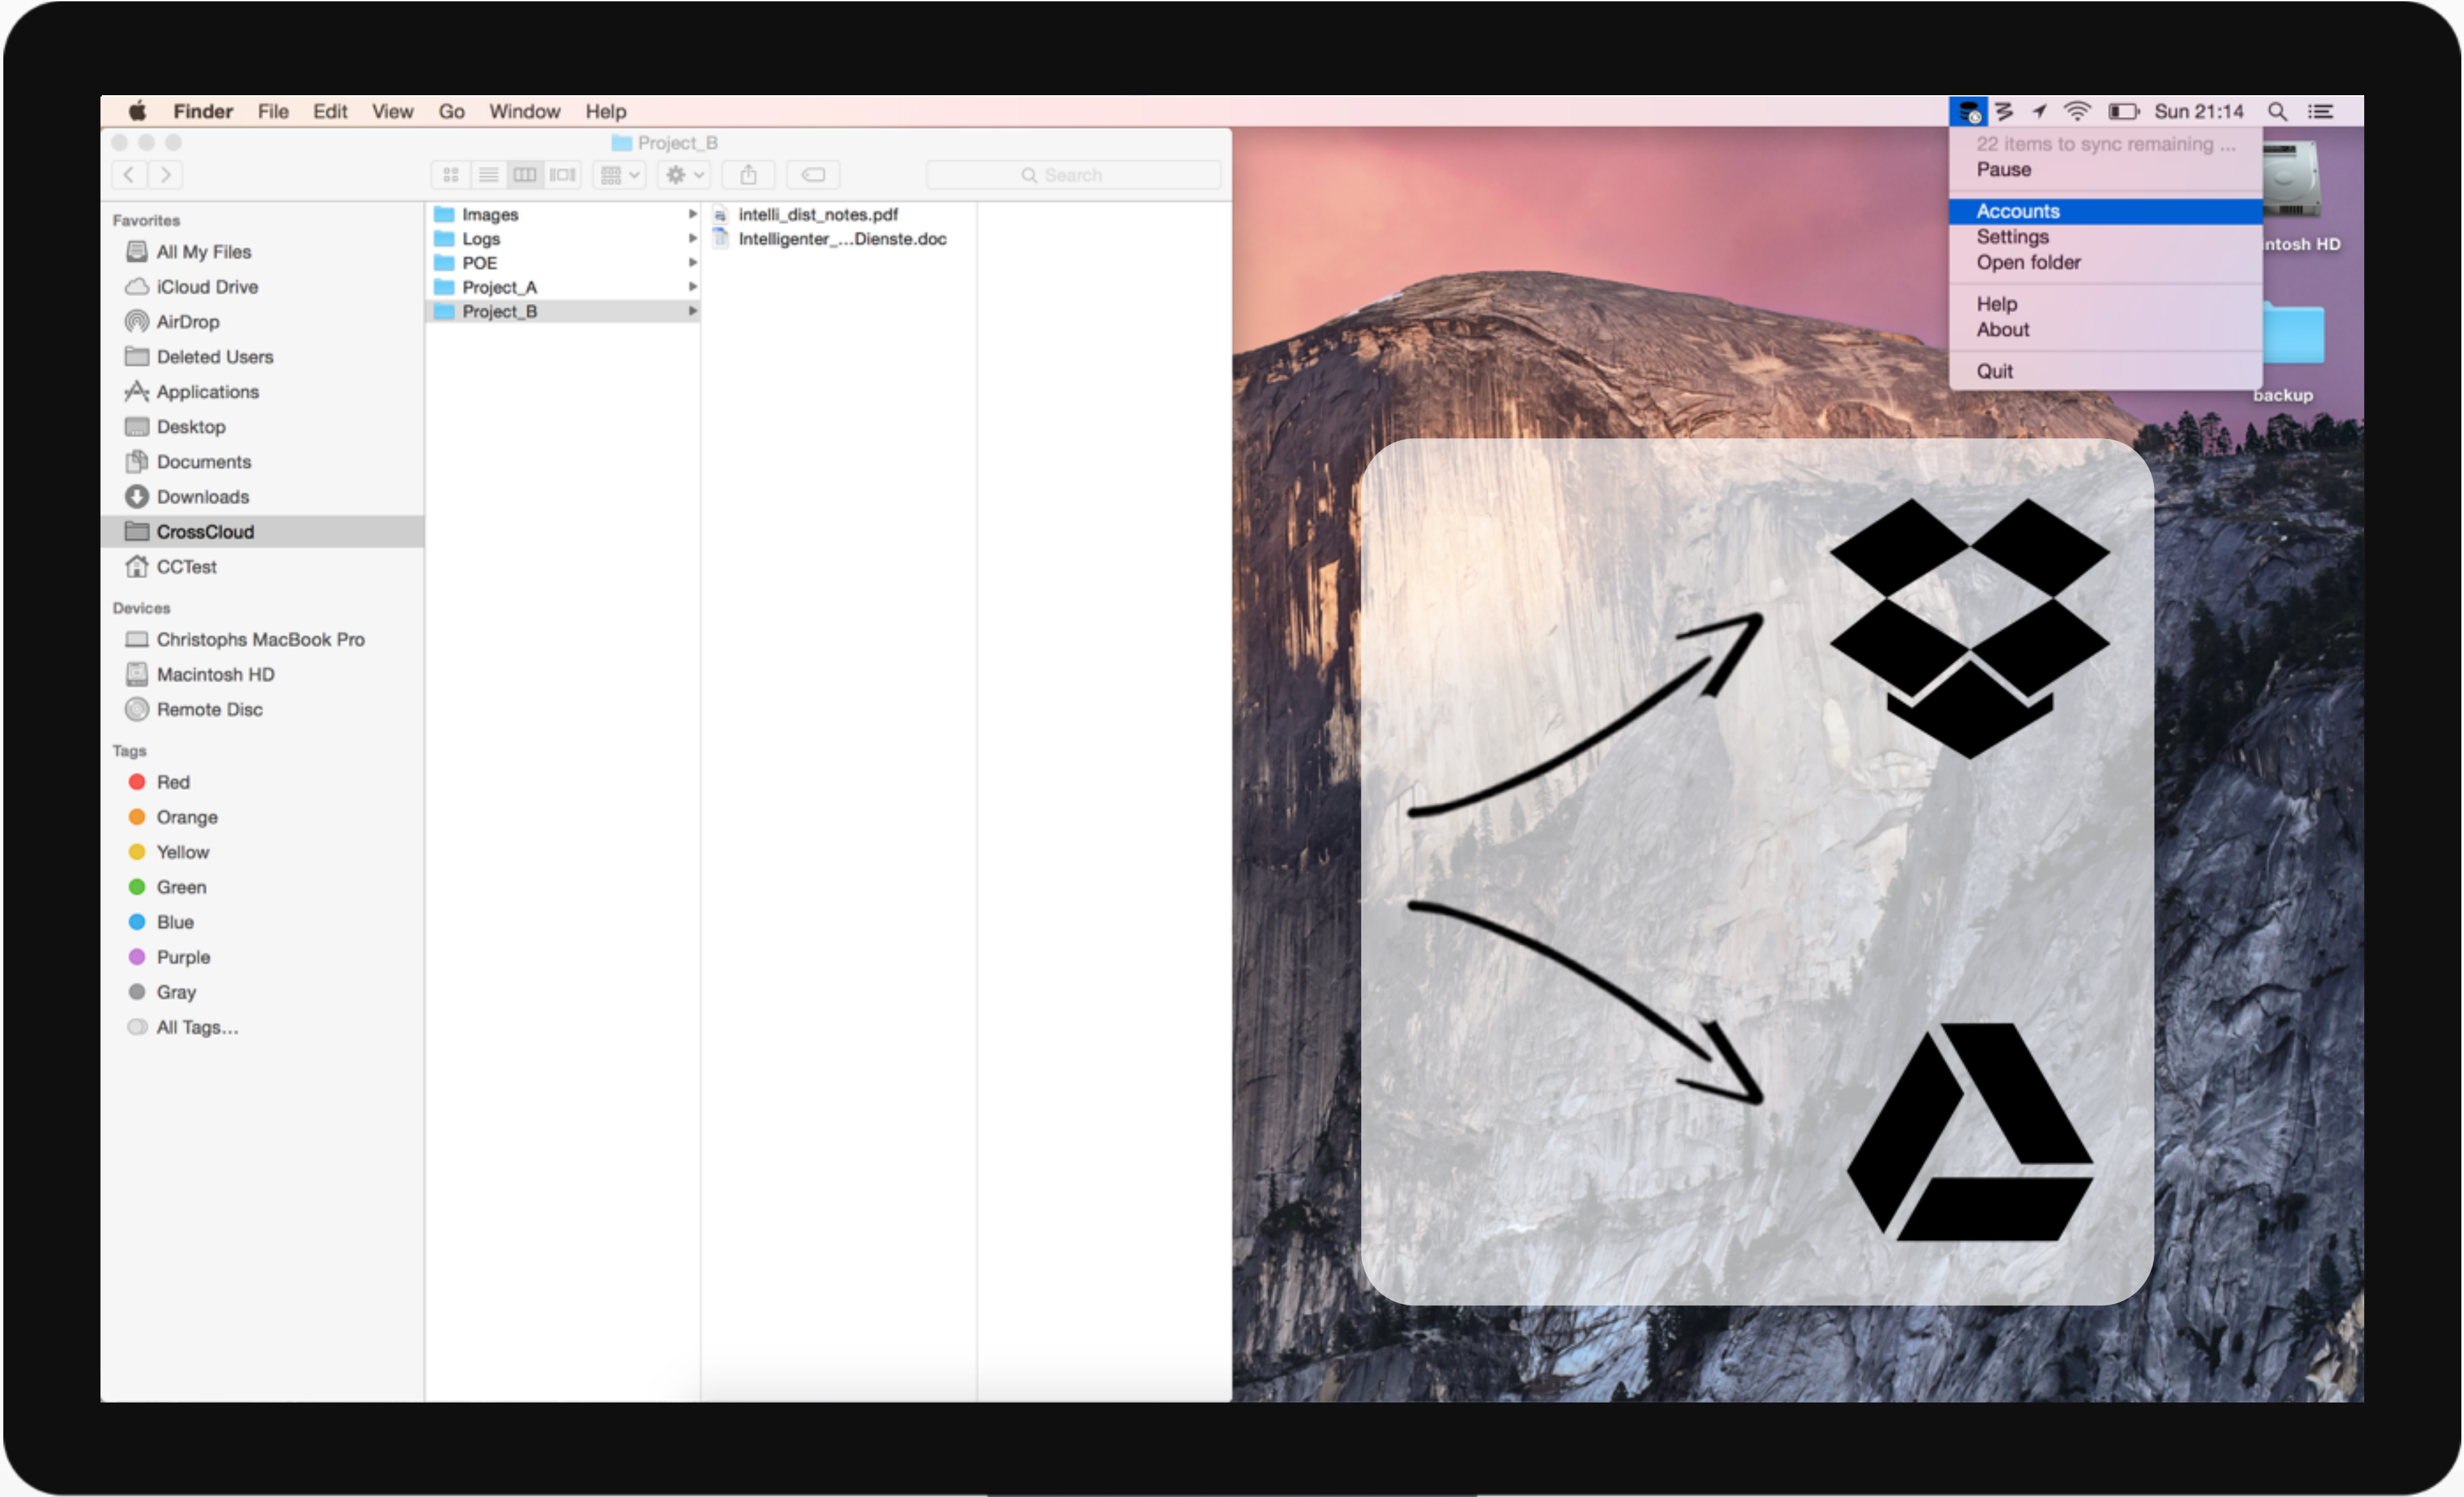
Finder File Edit View Go Window Help

Sun 21:14

22 items to sync remaining ...
Pause
Accounts
Settings
Open folder
Help
About
Quit

ntosh HD
backup

Project_B

Search

Favorites
All My Files
iCloud Drive
AirDrop
Deleted Users
Applications
Desktop
Documents
Downloads
CrossCloud
CCTest
Devices
Christophs MacBook Pro
Macintosh HD
Remote Disc
Tags
Red
Orange
Yellow
Green
Blue
Purple
Gray
All Tags...

Images
Logs
POE
Project_A
Project_B

intelli_dist_notes.pdf
Intelligenter_...Dienste.doc